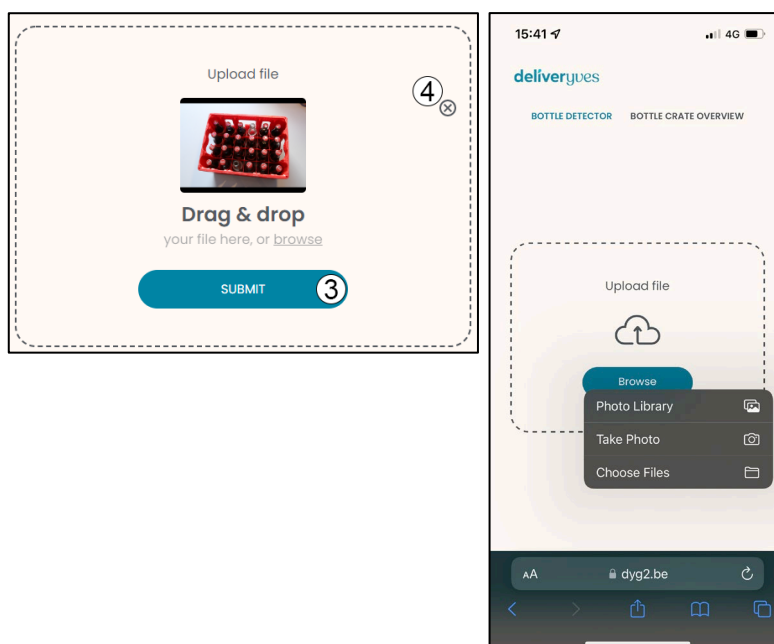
Upload file

④

Drag & drop

your file here, or browse

SUBMIT ③

15:41

4G

deliveryves

BOTTLE DETECTOR BOTTLE CRATE OVERVIEW

Upload file

Browse

Photo Library

Take Photo

Choose Files

AA dyg2.be